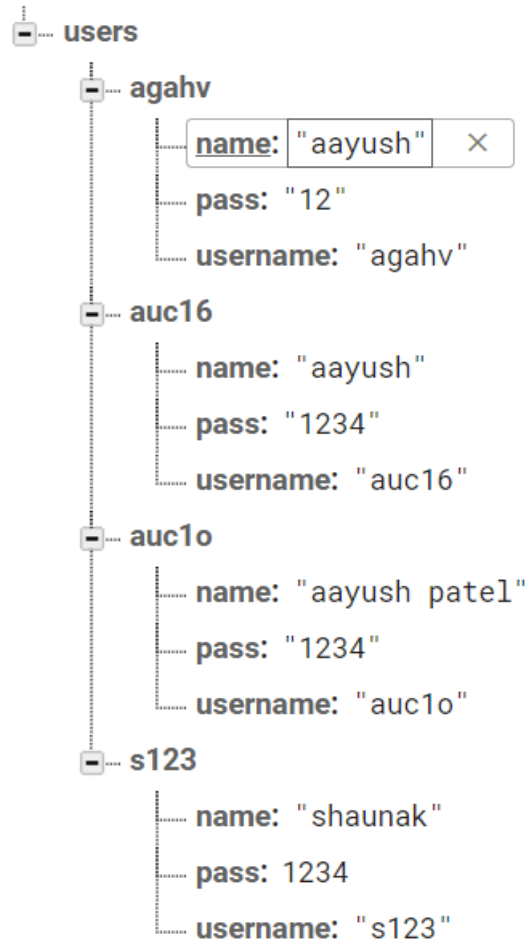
users
agahv
name: "aayush" ×
pass: "12"
username: "agahv"
auc16
name: "aayush"
pass: "1234"
username: "auc16"
auc1o
name: "aayush patel"
pass: "1234"
username: "auc1o"
s123
name: "shaunak"
pass: 1234
username: "s123"